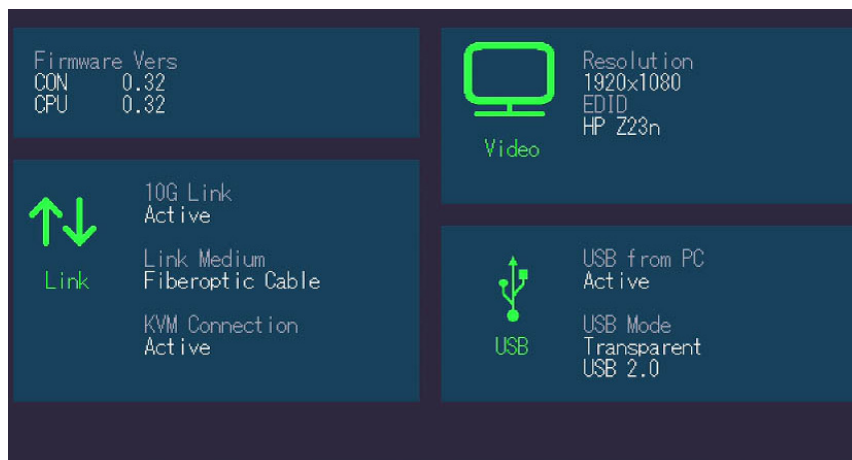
Firmware Vers
CON 0.32
CPU 0.32

Link

10G Link
Active

Link Medium
Fiberoptic Cable

KVM Connection
Active

Video

Resolution
1920x1080
EDID
HP Z23n

USB

USB from PC
Active

USB Mode
Transparent
USB 2.0